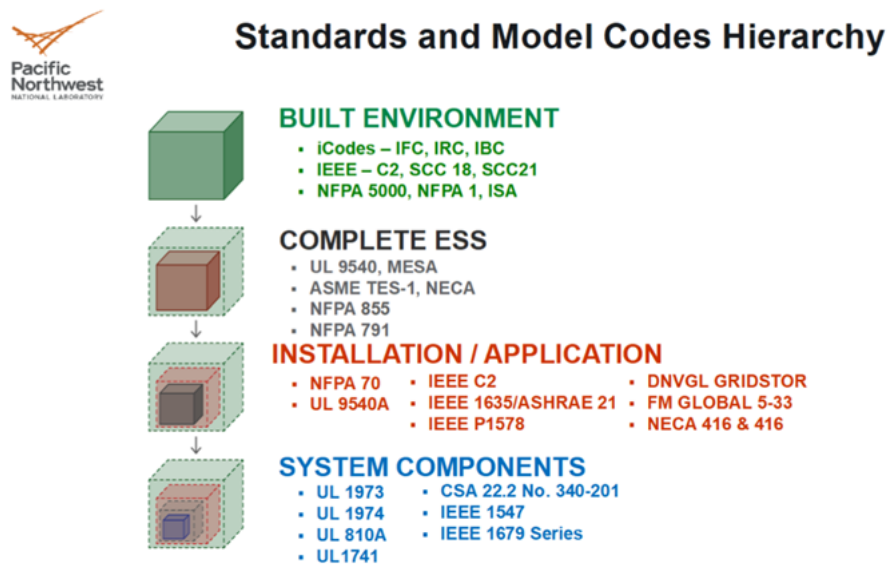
Pacific Northwest
NATIONAL LABORATORY

Standards and Model Codes Hierarchy

BUILT ENVIRONMENT
- iCodes – IFC, IRC, IBC
- IEEE – C2, SCC 18, SCC21
- NFPA 5000, NFPA 1, ISA

COMPLETE ESS
- UL 9540, MESA
- ASME TES-1, NECA
- NFPA 855
- NFPA 791

INSTALLATION / APPLICATION
- NFPA 70
- UL 9540A
- IEEE C2
- IEEE 1635/ASHRAE 21
- IEEE P1578
- DNVGL GRIDSTOR
- FM GLOBAL 5-33
- NECA 416 & 416

SYSTEM COMPONENTS
- UL 1973
- UL 1974
- UL 810A
- UL1741
- CSA 22.2 No. 340-201
- IEEE 1547
- IEEE 1679 Series